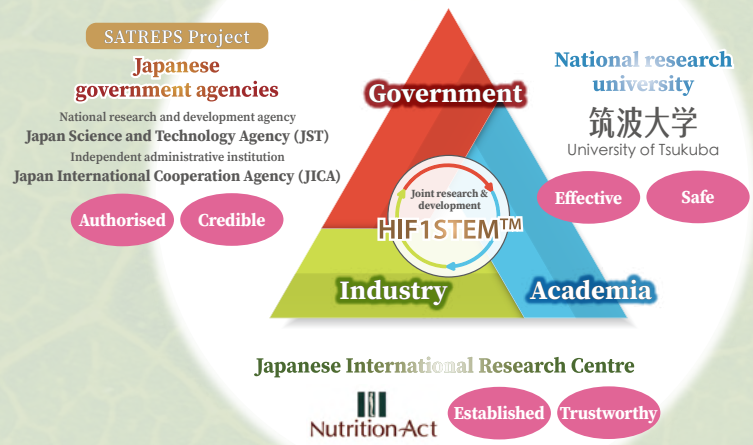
SATREPS Project

Japanese government agencies

National research and development agency
Japan Science and Technology Agency (JST)
Independent administrative institution
Japan International Cooperation Agency (JICA)

Authorised

Credible

Government

Joint research & development

HIF1STEM™

Industry

Academia

National research university

筑波大学
University of Tsukuba

Effective

Safe

Japanese International Research Centre

NutritionAct

Established

Trustworthy